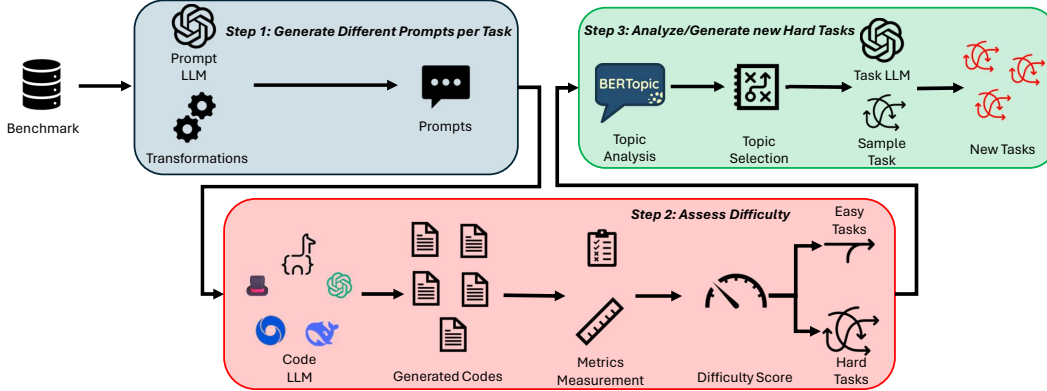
Benchmark

Step 1: Generate Different Prompts per Task

Prompt LLM

Transformations

Prompts

Step 3: Analyze/Generate new Hard Tasks

BERTopic

Topic Analysis

Topic Selection

Task LLM

Sample Task

New Tasks

Step 2: Assess Difficulty

{∩}

Code LLM

Generated Codes

Metrics Measurement

Difficulty Score

Easy Tasks

Hard Tasks